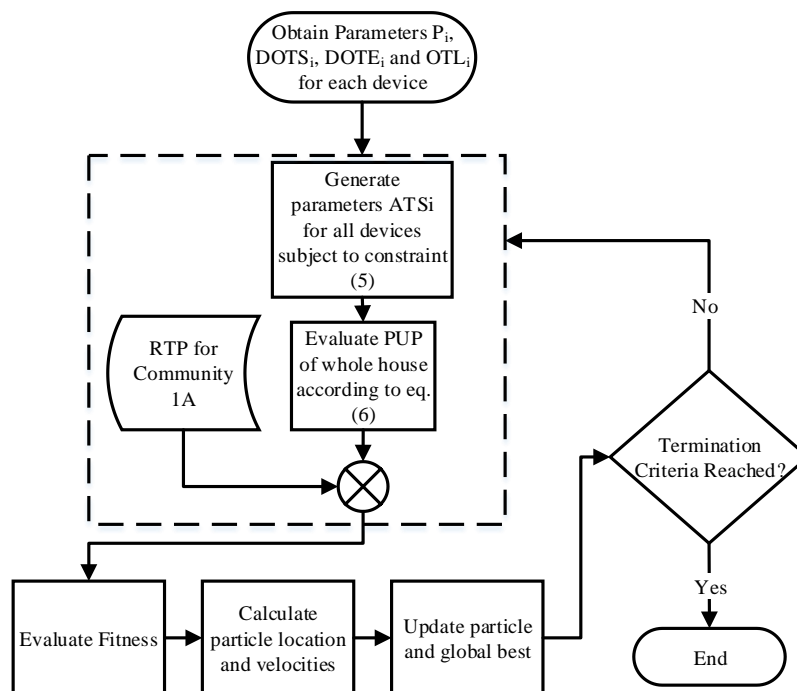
Obtain Parameters $P_i$, $DOTS_i$, $DOTE_i$ and $OTL_i$ for each device

Generate parameters ATSi for all devices subject to constraint (5)

RTP for Community 1A

Evaluate PUP of whole house according to eq. (6)

No

Termination Criteria Reached?

Yes

Evaluate Fitness

Calculate particle location and velocities

Update particle and global best

End